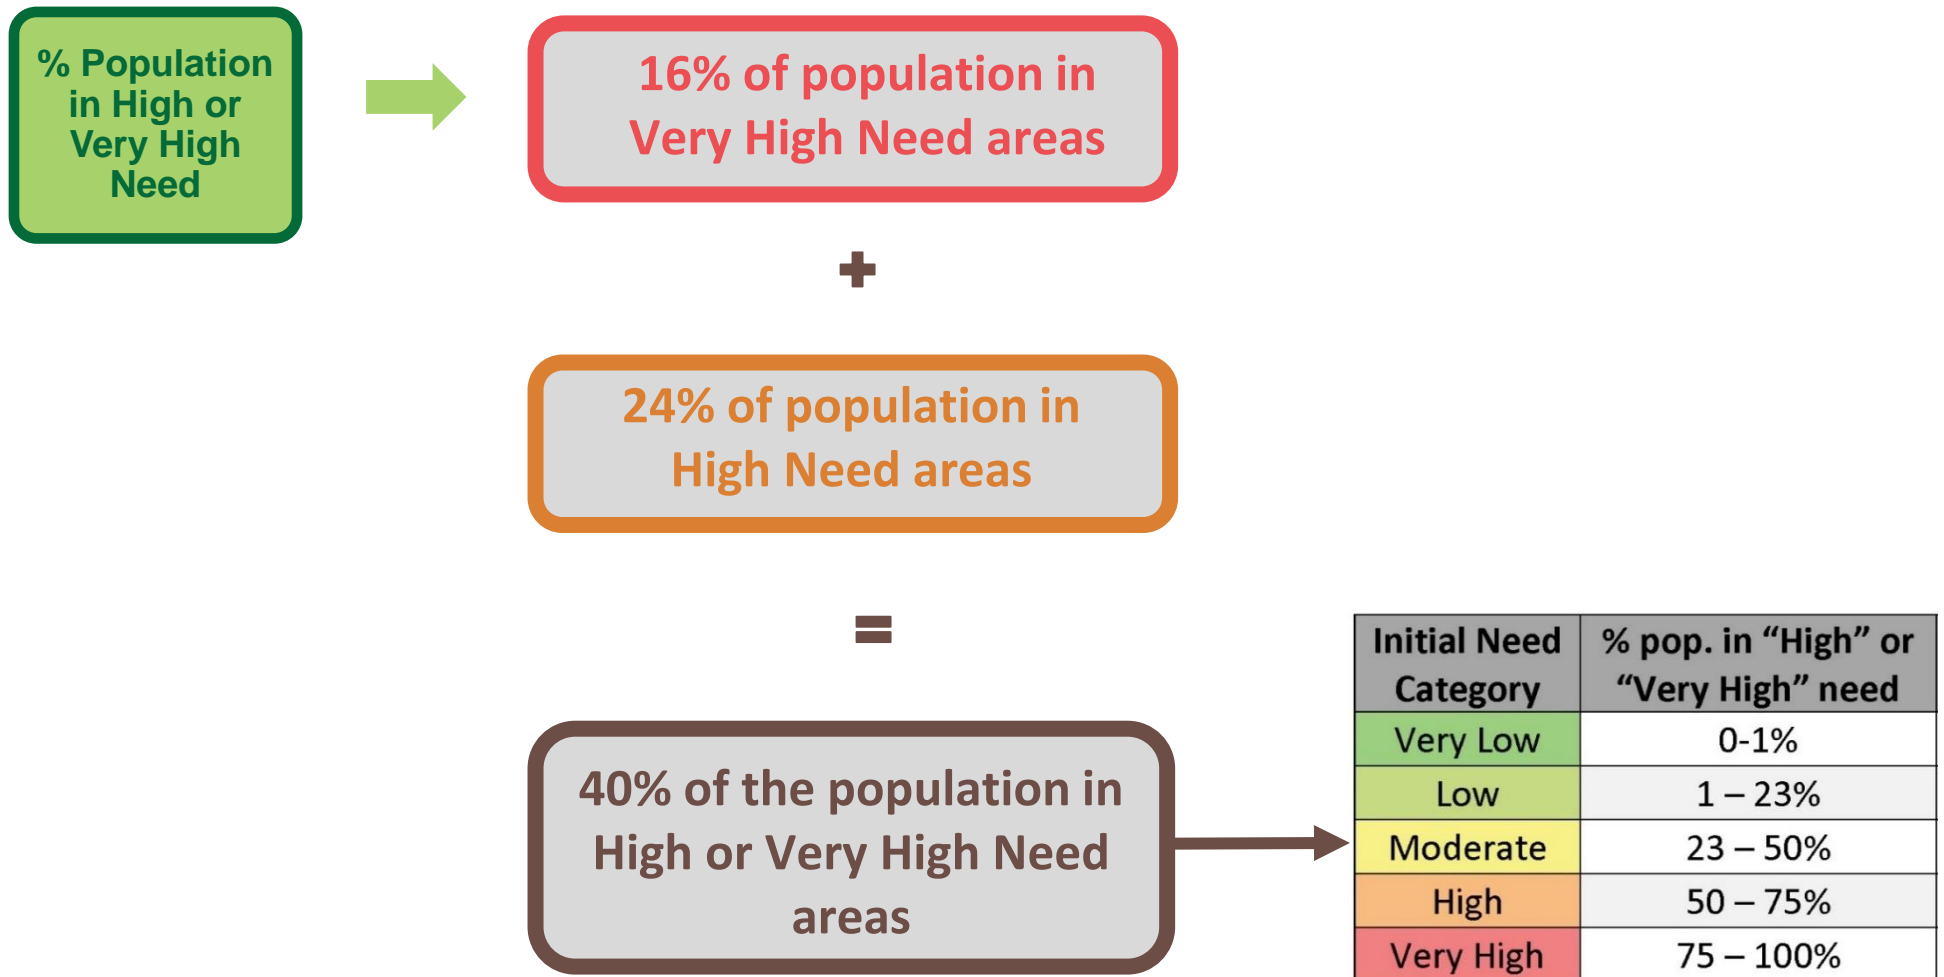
% Population in High or Very High Need

16% of population in Very High Need areas

+

24% of population in High Need areas

=

40% of the population in High or Very High Need areas

| Initial Need Category | % pop. in “High” or “Very High” need |
|---|---|
| Very Low | 0-1% |
| Low | 1 – 23% |
| Moderate | 23 – 50% |
| High | 50 – 75% |
| Very High | 75 – 100% |